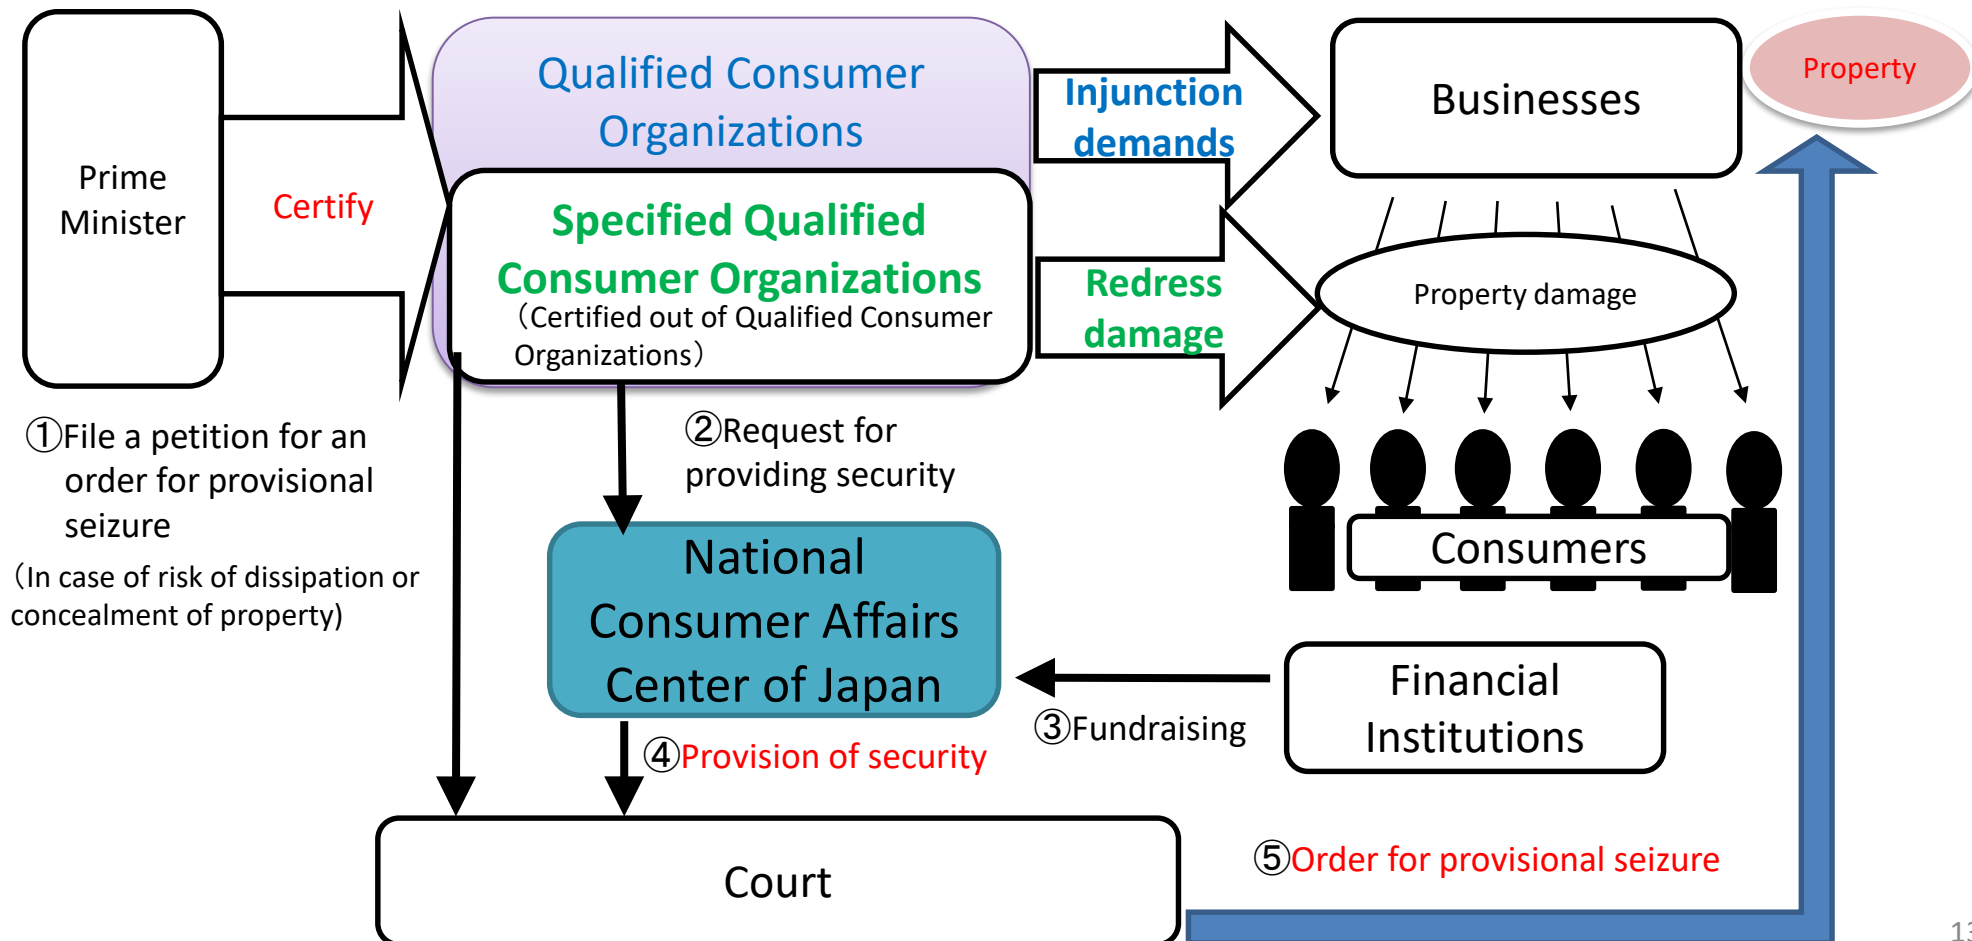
Prime Minister

Certify

Qualified Consumer Organizations

Specified Qualified Consumer Organizations
(Certified out of Qualified Consumer Organizations)

Injunction demands

Redress damage

Businesses

Property

Property damage

Consumers

①File a petition for an order for provisional seizure
(In case of risk of dissipation or concealment of property)

②Request for providing security

National Consumer Affairs Center of Japan

Financial Institutions

③Fundraising

④Provision of security

Court

⑤Order for provisional seizure

13